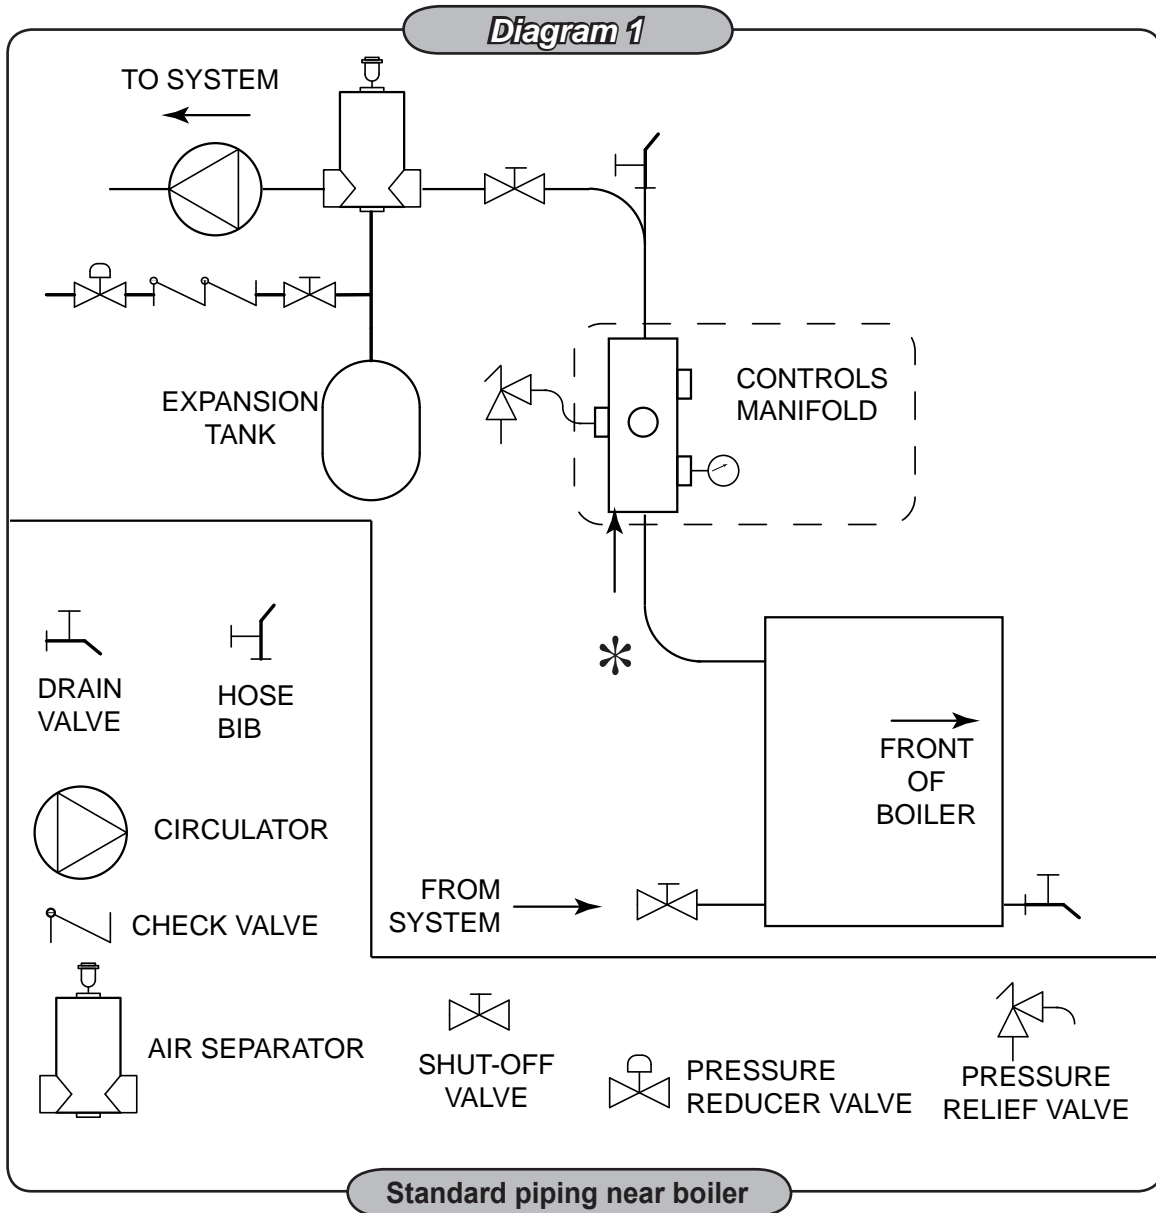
Diagram 1

TO SYSTEM

CONTROLS MANIFOLD

EXPANSION TANK

*

FRONT OF BOILER

FROM SYSTEM

DRAIN VALVE

HOSE BIB

CIRCULATOR

CHECK VALVE

AIR SEPARATOR

SHUT-OFF VALVE

PRESSURE REDUCER VALVE

PRESSURE RELIEF VALVE

Standard piping near boiler